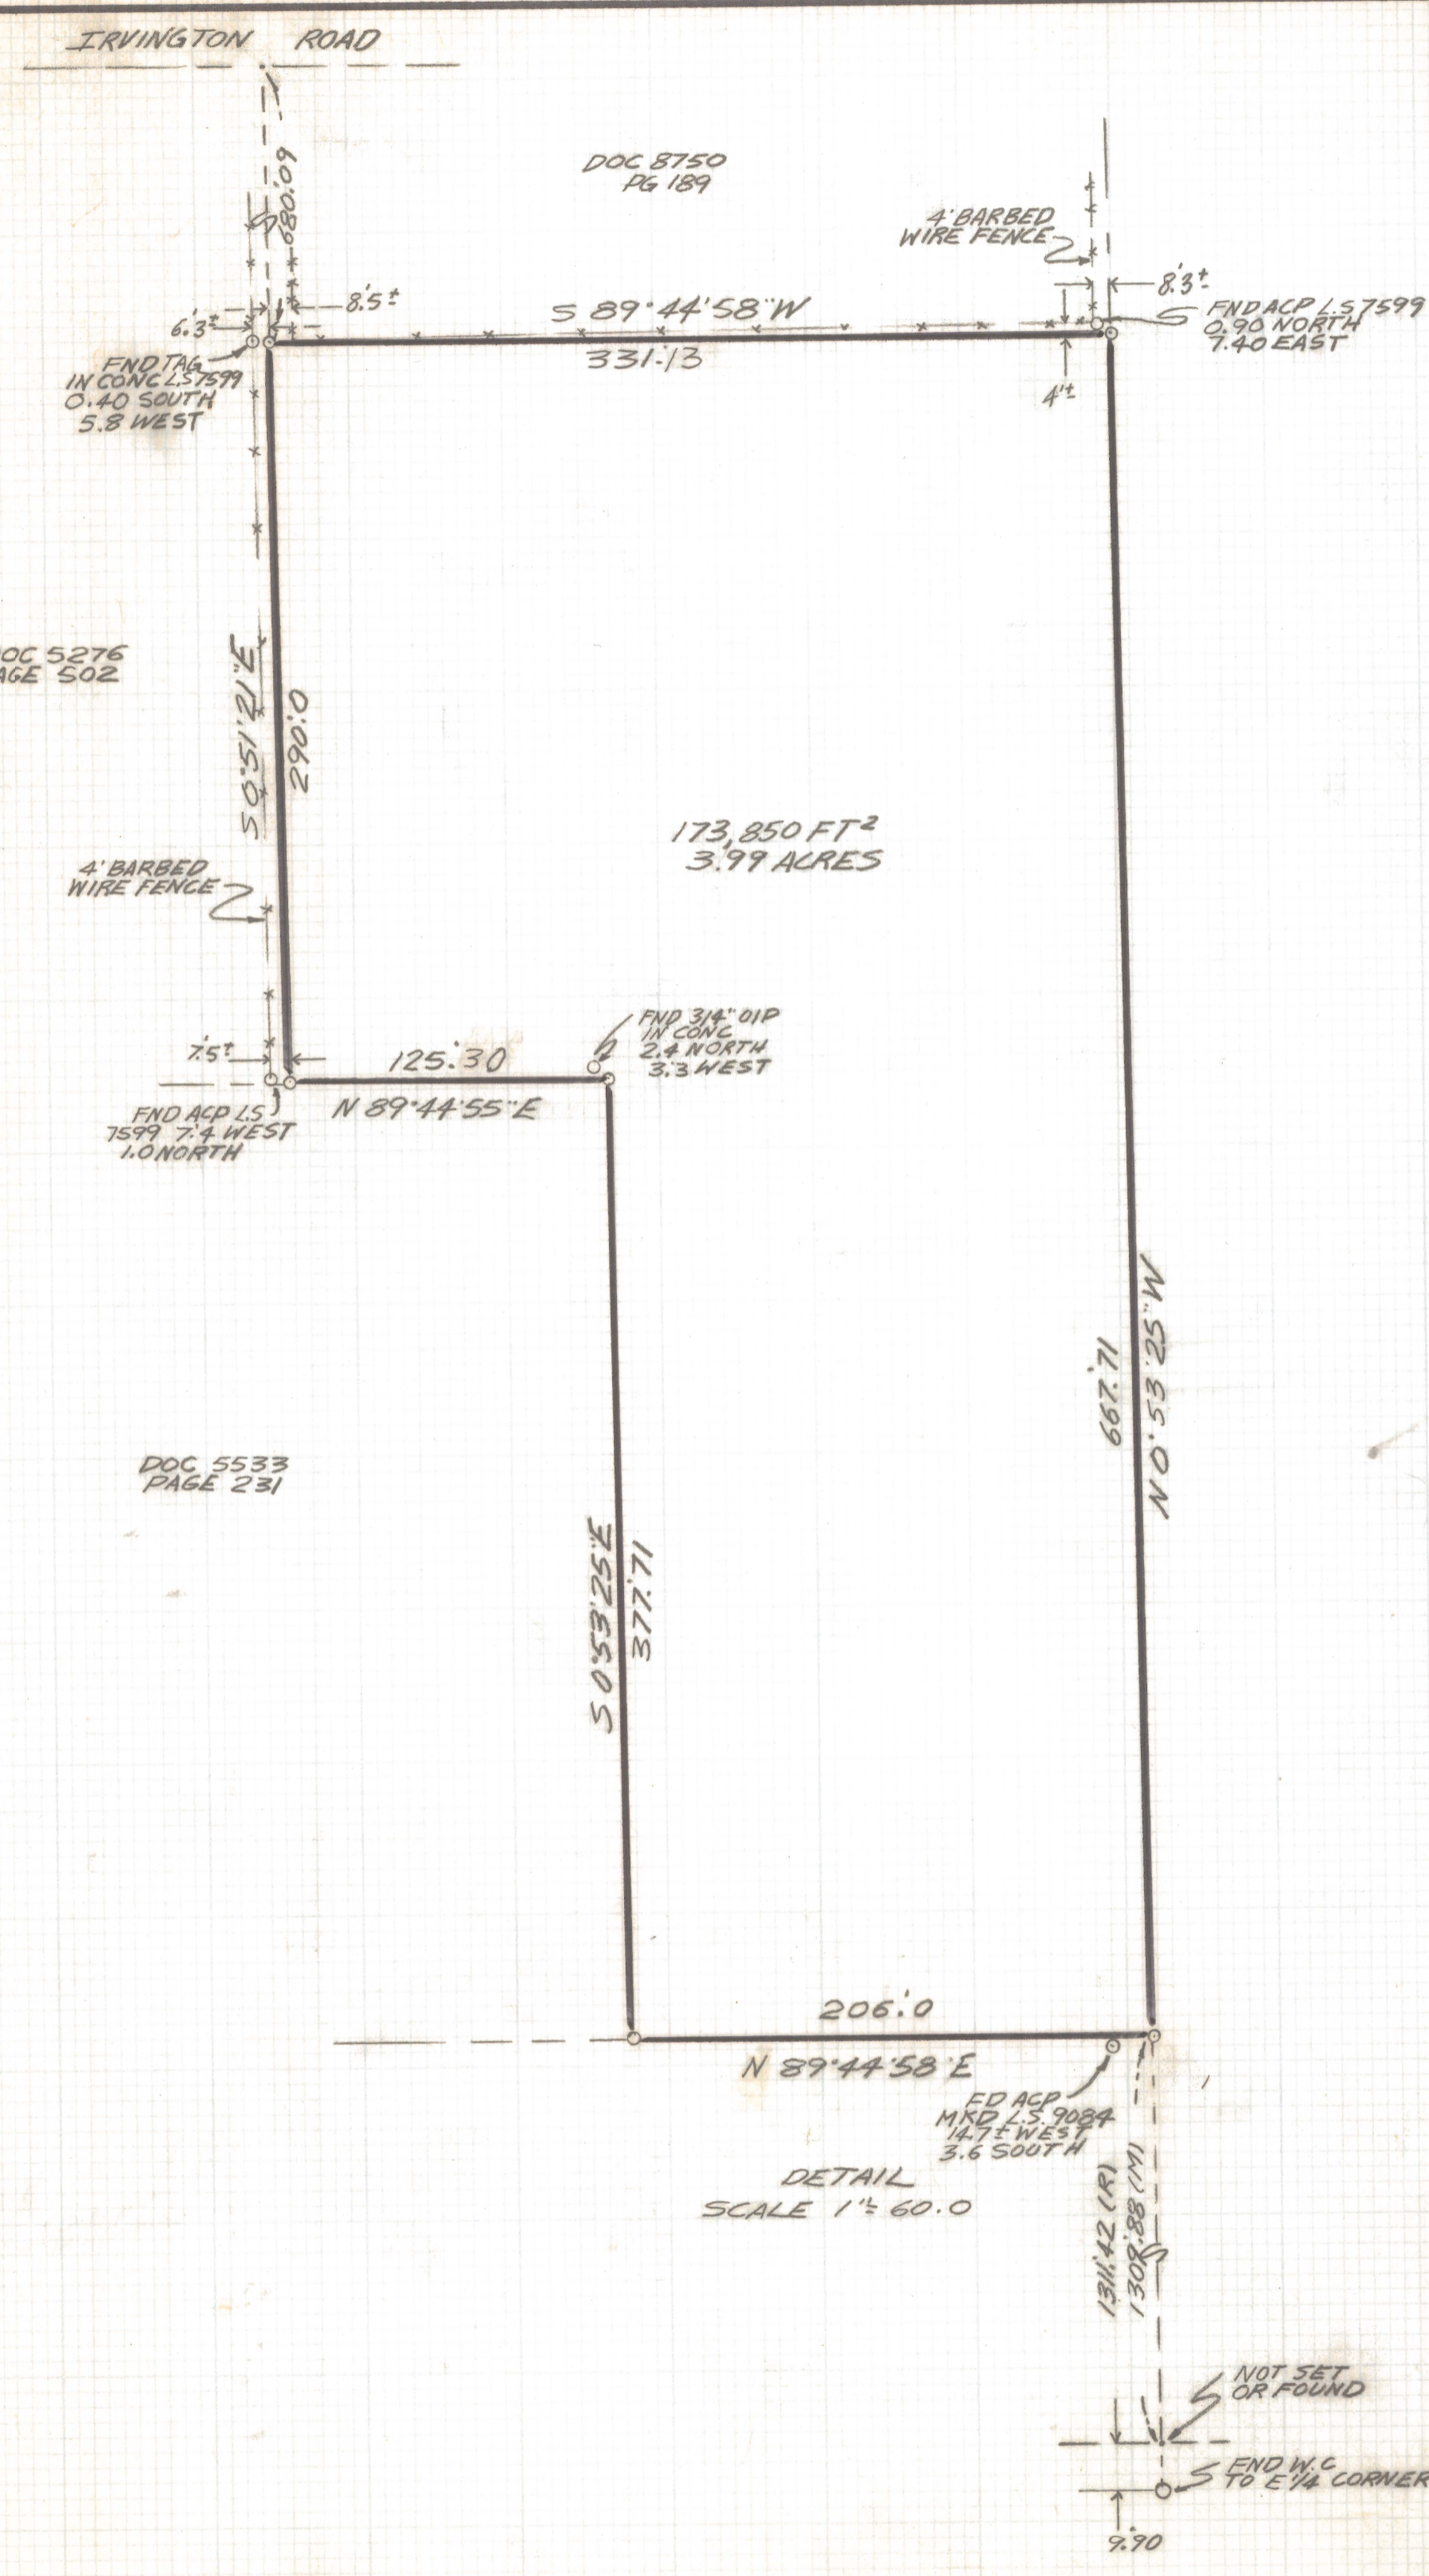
IRVINGTON ROAD

DOC 8750
PG 189

680.09

4' BARBED
WIRE FENCE

8.5±
6.3±

S 89°44'58"W
331.13

8.3±

FND ACP L.S 7599
0.90 NORTH
7.40 EAST

FND TAG
IN CONC L.S 7599
0.40 SOUTH
5.8 WEST

4'±

OC 5276
AGE 502

S 0°51'21"E
290.0

173,850 FT$^2$
3.99 ACRES

4' BARBED
WIRE FENCE

7.5±

125.30

FND 3/4" OIP
IN CONC
2.4 NORTH
3.3 WEST

FND ACP L.S
7599 7.4 WEST
1.0 NORTH

N 89°44'55"E

667.71
N 0°53'25"W

DOC 5533
PAGE 231

S 0°53'25"E
377.71

206.0

N 89°44'58"E

FD ACP
MKD L.S. 9084
14.7± WEST
3.6 SOUTH

DETAIL
SCALE 1"= 60.0

1311.42 (R)
1308.88 (M)

NOT SET
OR FOUND

FND W.C
TO E 1/4 CORNER

9.90